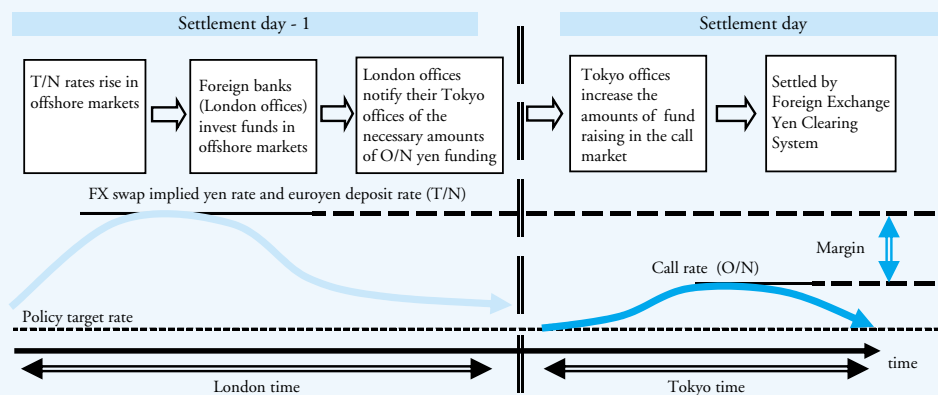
Settlement day - 1

Settlement day

T/N rates rise in offshore markets

Foreign banks (London offices) invest funds in offshore markets

London offices notify their Tokyo offices of the necessary amounts of O/N yen funding

Tokyo offices increase the amounts of fund raising in the call market

Settled by Foreign Exchange Yen Clearing System

FX swap implied yen rate and euroyen deposit rate (T/N)

Margin

Call rate (O/N)

Policy target rate

time

London time

Tokyo time